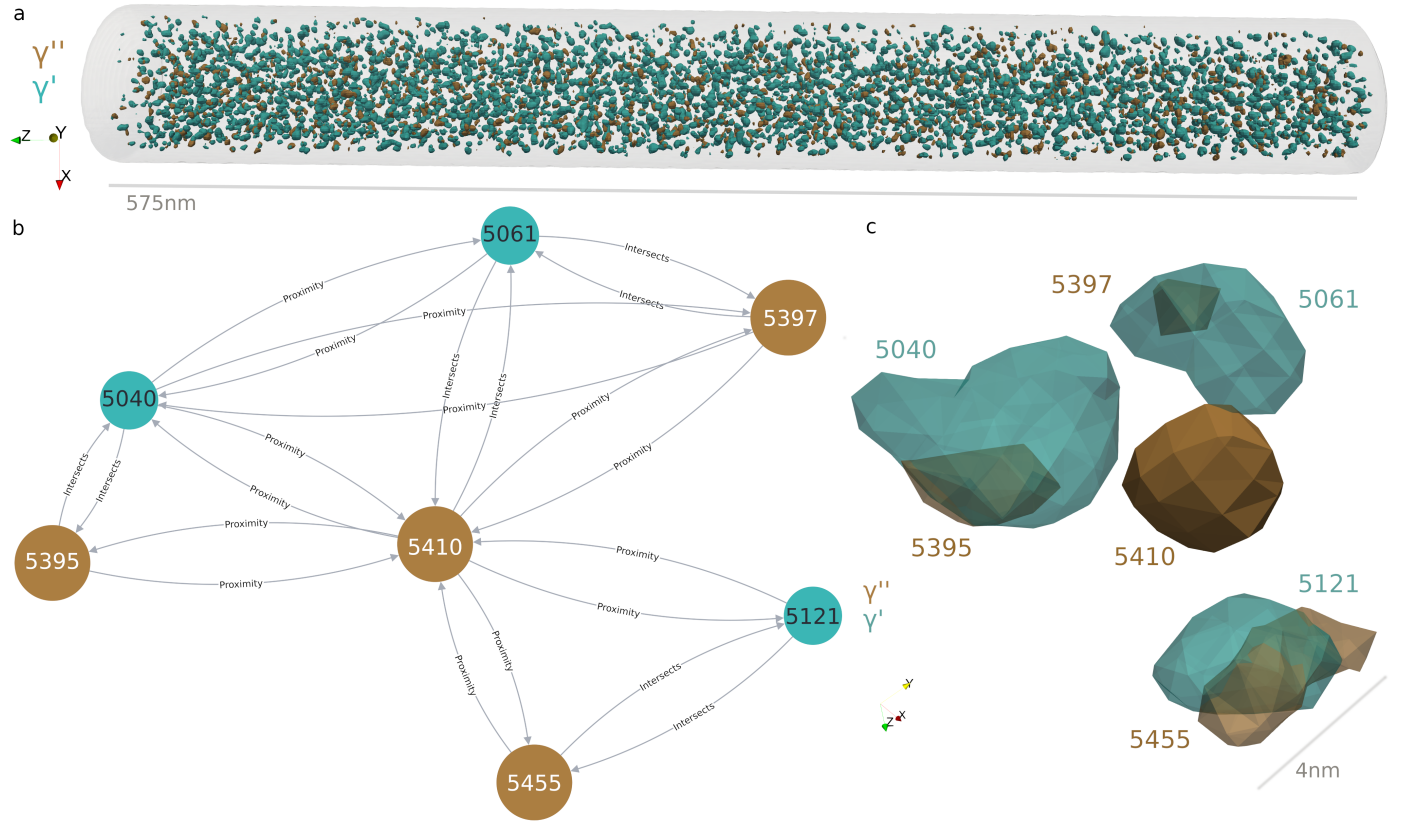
a

γ''
γ'

Z Y
X

575nm

b

5061
Intersects
Intersects
5397
Proximity
Proximity
Proximity
5040
Intersects
Intersects
Proximity
Proximity
Proximity
Proximity
Proximity
Intersects
Intersects
Proximity
5395
Proximity
5410
Proximity
Proximity
5121
Proximity
Proximity
Proximity
Intersects
Intersects
5455

γ''
γ'

c

5397
5061
5040
5395
5410
5121
Y
Z X
5455
4nm